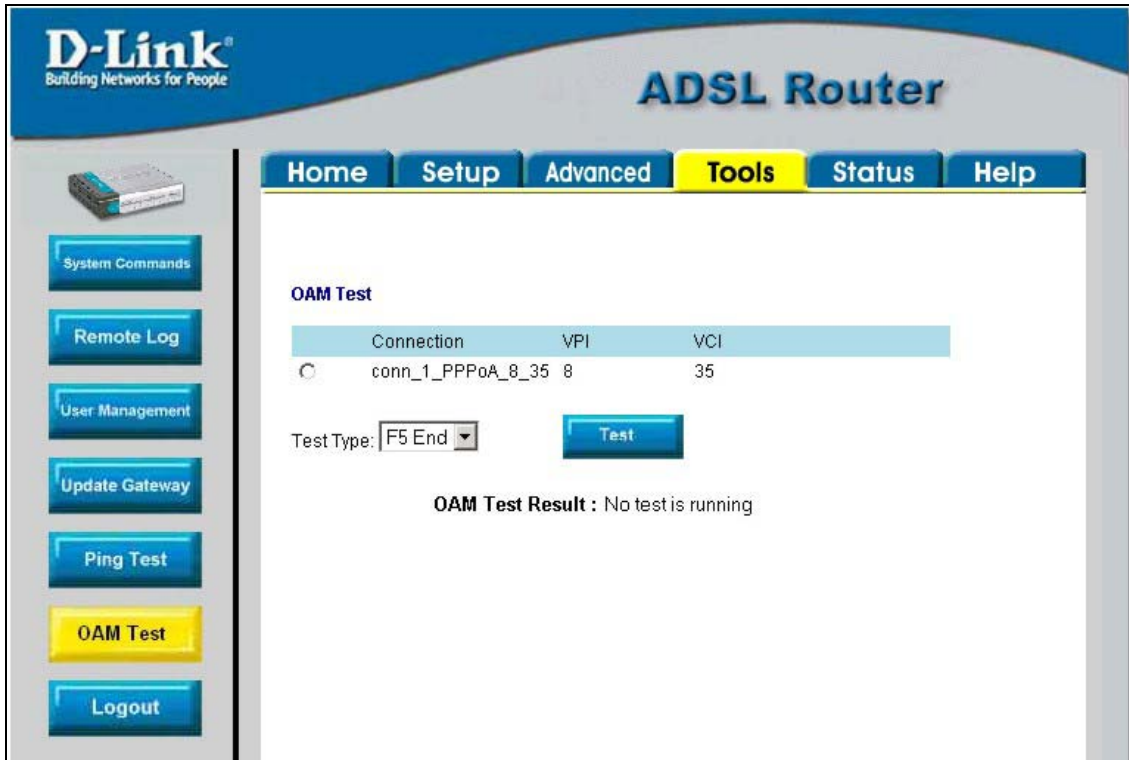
D-Link®
Building Networks for People

ADSL Router

Home | Setup | Advanced | Tools | Status | Help

System Commands

Remote Log

User Management

Update Gateway

Ping Test

OAM Test

Logout

OAM Test

| | Connection | VPI | VCI |
|---|---|---|---|
| ○ | conn_1_PPPoA_8_35 | 8 | 35 |

Test Type: F5 End

Test

OAM Test Result : No test is running